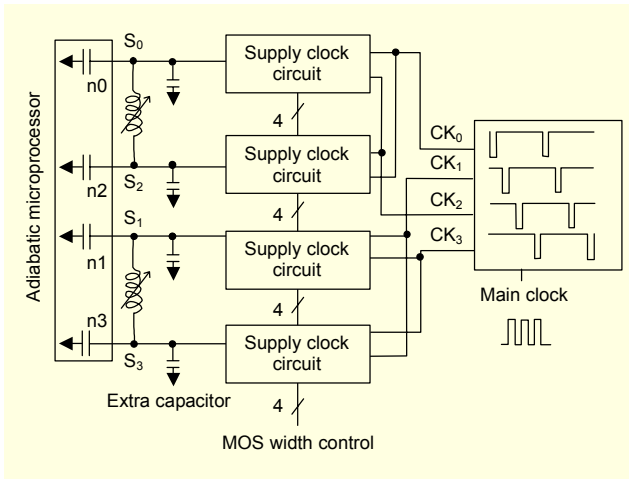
Adiabatic microprocessor

n0

n2

n1

n3

$S_0$

$S_2$

$S_1$

$S_3$

Supply clock circuit

4

Supply clock circuit

4

Supply clock circuit

4

Supply clock circuit

4

Extra capacitor

MOS width control

$CK_0$

$CK_1$

$CK_2$

$CK_3$

Main clock